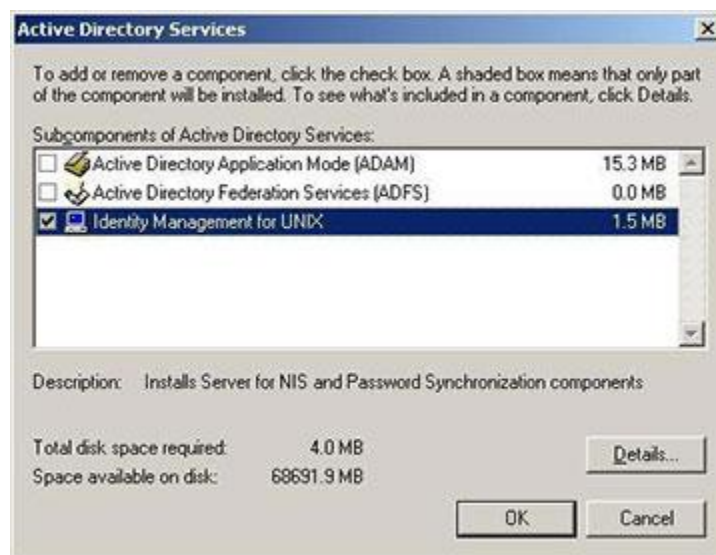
Active Directory Services

To add or remove a component, click the check box. A shaded box means that only part of the component will be installed. To see what's included in a component, click Details.

Subcomponents of Active Directory Services:

Active Directory Application Mode (ADAM) 15.3 MB
Active Directory Federation Services (ADFS) 0.0 MB
Identity Management for UNIX 1.5 MB

Description: Installs Server for NIS and Password Synchronization components

Total disk space required: 4.0 MB
Space available on disk: 68691.9 MB

Details...

OK
Cancel